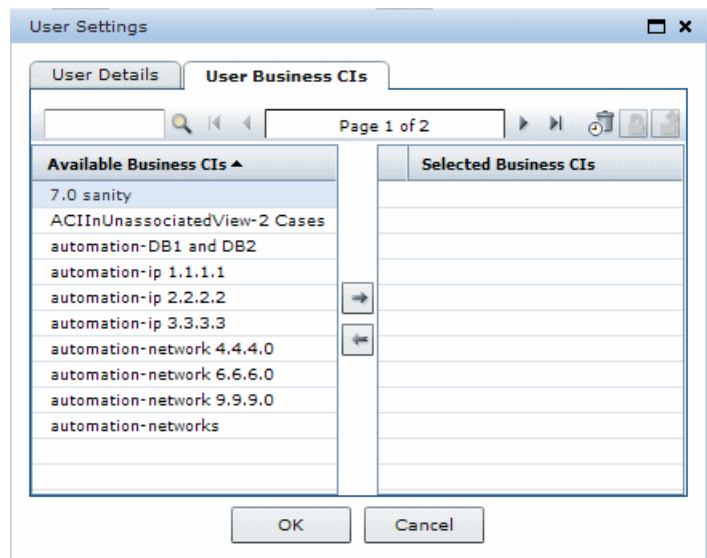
User Settings

User Details | User Business CIs

Page 1 of 2

| Available Business CIs ▲ |
|---|
| 7.0 sanity |
| ACIInUnassociatedView-2 Cases |
| automation-DB1 and DB2 |
| automation-ip 1.1.1.1 |
| automation-ip 2.2.2.2 |
| automation-ip 3.3.3.3 |
| automation-network 4.4.4.0 |
| automation-network 6.6.6.0 |
| automation-network 9.9.9.0 |
| automation-networks |

| | Selected Business CIs |
|---|---|

OK Cancel